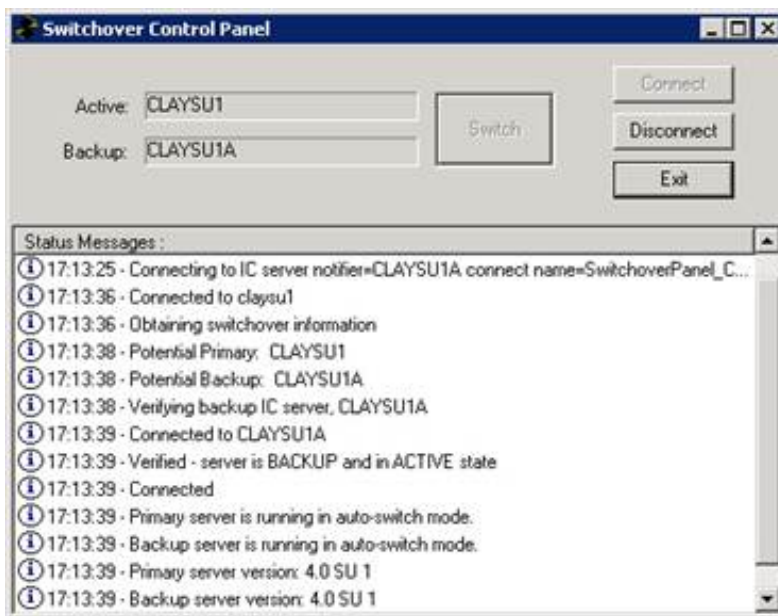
Switchover Control Panel

Active: CLAYSU1

Backup: CLAYSU1A

Switch

Connect

Disconnect

Exit

Status Messages :

17:13:25 - Connecting to IC server notifier=CLAYSU1A connect name=SwitchoverPanel_C...

17:13:36 - Connected to claysu1

17:13:36 - Obtaining switchover information

17:13:38 - Potential Primary: CLAYSU1

17:13:38 - Potential Backup: CLAYSU1A

17:13:38 - Verifying backup IC server, CLAYSU1A

17:13:39 - Connected to CLAYSU1A

17:13:39 - Verified - server is BACKUP and in ACTIVE state

17:13:39 - Connected

17:13:39 - Primary server is running in auto-switch mode.

17:13:39 - Backup server is running in auto-switch mode.

17:13:39 - Primary server version: 4.0 SU 1

17:13:39 - Backup server version: 4.0 SU 1